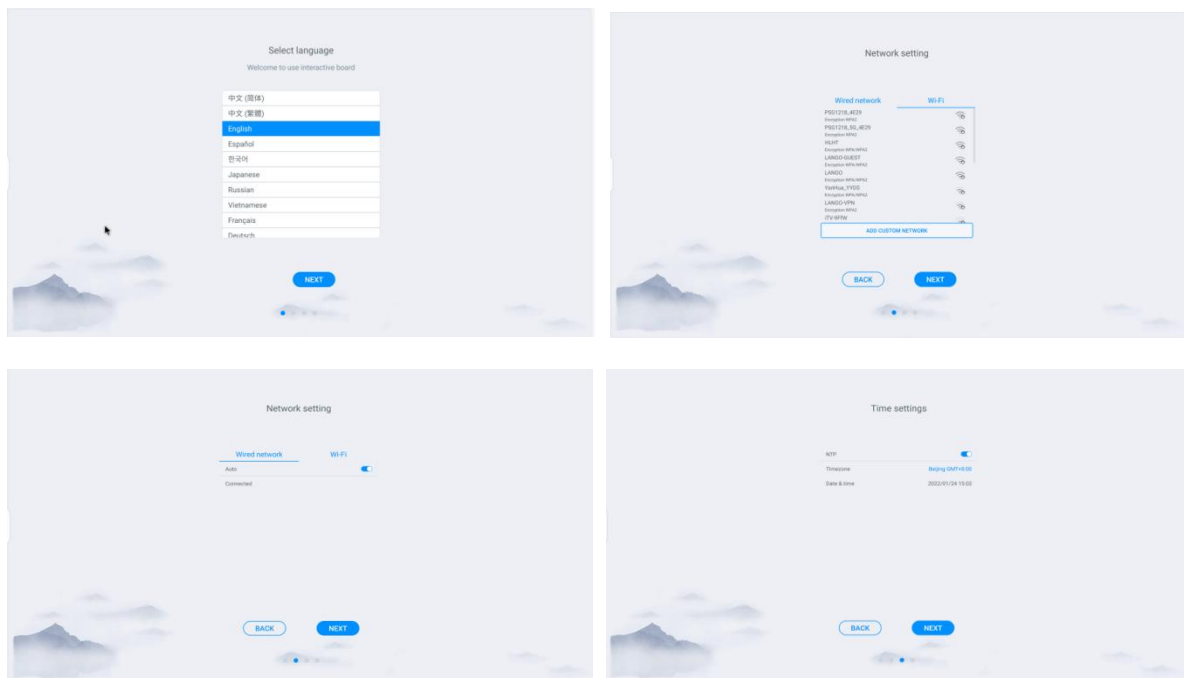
Select language

Welcome to use interactive board

中文 (简体)
中文 (繁體)
English
Español
한국어
Japanese
Russian
Vietnamese
Français
Deutsch

NEXT

Network setting

Wired network
Wi-Fi

PSG1218_AE29
Encryption WPA2
PSG1218_5G_AE29
Encryption WPA2
HLHT
Encryption WPA/WPA2
LANGO-GUEST
Encryption WPA/WPA2
LANGO
Encryption WPA/WPA2
YanHua_YYDS
Encryption WPA/WPA2
LANGO-VPN
Encryption WPA2
ITV-WFM

ADD CUSTOM NETWORK

BACK
NEXT

Network setting

Wired network
Wi-Fi

Auto
Connected

BACK
NEXT

Time settings

NTP
Timezone
Beijing GMT+8:00
Date & time
2022/01/24 15:00

BACK
NEXT